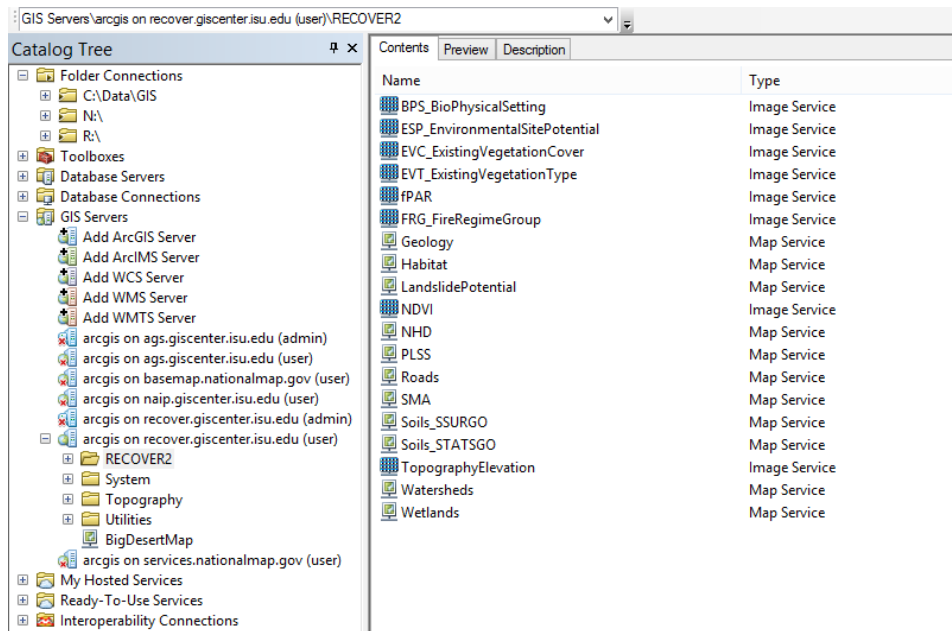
GIS Servers\arcgis on recover.giscenter.isu.edu (user)\RECOVER2

Catalog Tree

Folder Connections
C:\Data\GIS
N:\
R:\
Toolboxes
Database Servers
Database Connections
GIS Servers
Add ArcGIS Server
Add ArcIMS Server
Add WCS Server
Add WMS Server
Add WMTS Server
arcgis on ags.giscenter.isu.edu (admin)
arcgis on ags.giscenter.isu.edu (user)
arcgis on basemap.nationalmap.gov (user)
arcgis on naip.giscenter.isu.edu (user)
arcgis on recover.giscenter.isu.edu (admin)
arcgis on recover.giscenter.isu.edu (user)
RECOVER2
System
Topography
Utilities
BigDesertMap
arcgis on services.nationalmap.gov (user)
My Hosted Services
Ready-To-Use Services
Interoperability Connections

Contents | Preview | Description

| Name | Type |
|---|---|
| BPS_BioPhysicalSetting | Image Service |
| ESP_EnvironmentalSitePotential | Image Service |
| EVC_ExistingVegetationCover | Image Service |
| EVT_ExistingVegetationType | Image Service |
| fPAR | Image Service |
| FRG_FireRegimeGroup | Image Service |
| Geology | Map Service |
| Habitat | Map Service |
| LandslidePotential | Map Service |
| NDVI | Image Service |
| NHD | Map Service |
| PLSS | Map Service |
| Roads | Map Service |
| SMA | Map Service |
| Soils_SSURGO | Map Service |
| Soils_STATSGO | Map Service |
| TopographyElevation | Image Service |
| Watersheds | Map Service |
| Wetlands | Map Service |